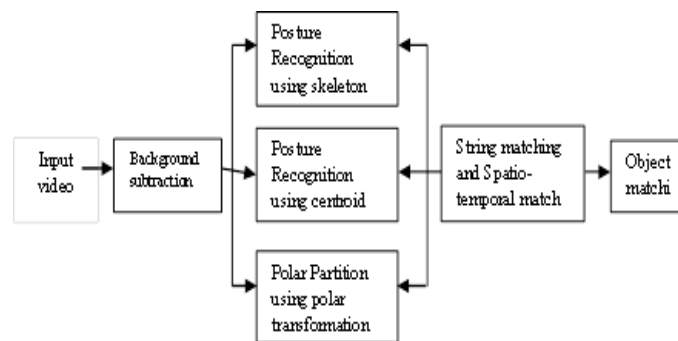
Input video

Background subtraction

Posture Recognition using skeleton

Posture Recognition using centroid

Polar Partition using polar transformation

String matching and Spatio-temporal match

Object matchi